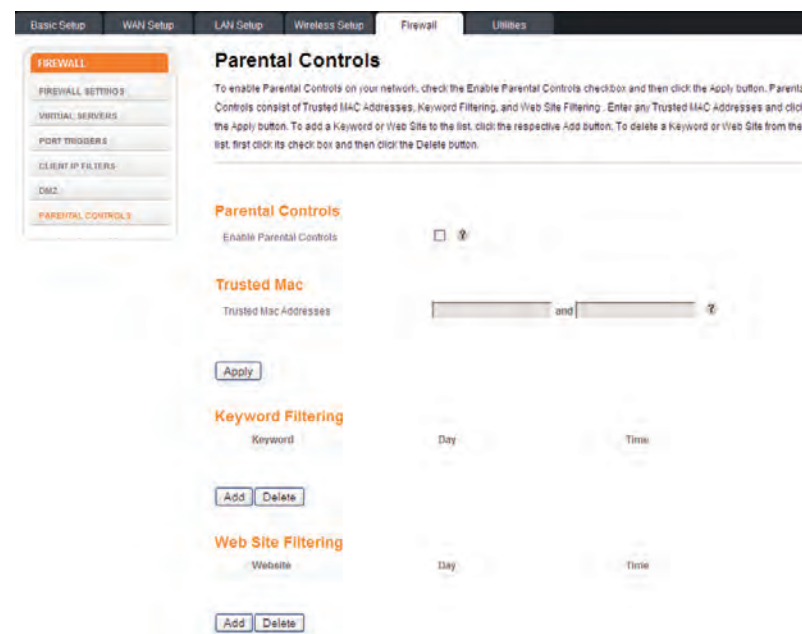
Basic Setup WAN Setup LAN Setup Wireless Setup Firewall Utilities

FIREWALL
FIREWALL SETTINGS
VIRTUAL SERVERS
PORT TRIGGERS
CLIENT IP FILTERS
DMZ
PARENTAL CONTROLS

Parental Controls

To enable Parental Controls on your network, check the Enable Parental Controls checkbox and then click the Apply button. Parenta Controls consist of Trusted MAC Addresses, Keyword Filtering, and Web Site Filtering . Enter any Trusted MAC Addresses and clic the Apply button. To add a Keyword or Web Site to the list, click the respective Add button. To delete a Keyword or Web Site from the list, first click its check box and then click the Delete button.

Parental Controls
Enable Parental Controls ?

Trusted Mac
Trusted Mac Addresses and ?

Apply

Keyword Filtering
| Keyword | Day | Time |
|---|---|---|

Add Delete

Web Site Filtering
| Website | Day | Time |
|---|---|---|

Add Delete